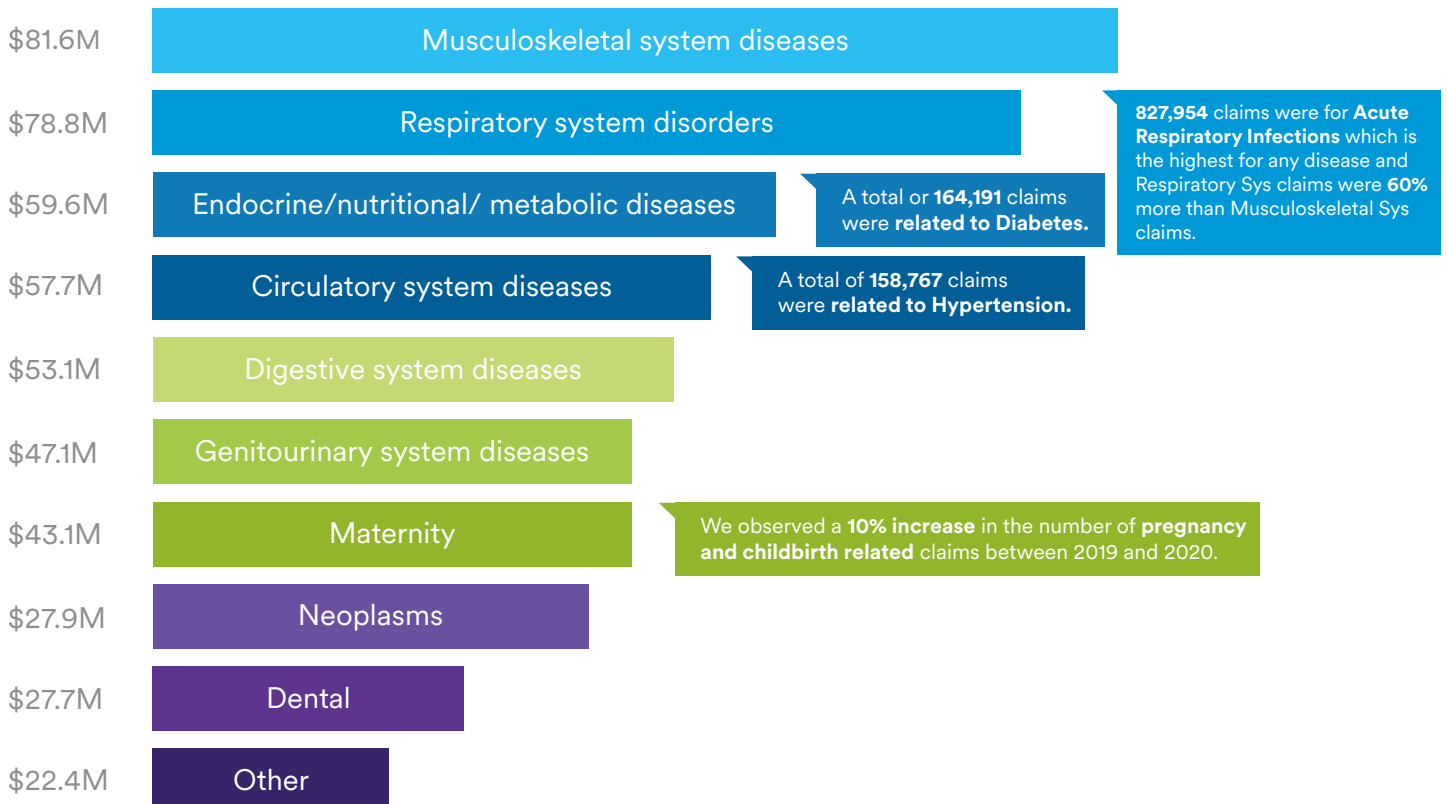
$81.6M Musculoskeletal system diseases

$78.8M Respiratory system disorders

827,954 claims were for Acute Respiratory Infections which is the highest for any disease and Respiratory Sys claims were 60% more than Musculoskeletal Sys claims.

$59.6M Endocrine/nutritional/ metabolic diseases

A total or 164,191 claims were related to Diabetes.

$57.7M Circulatory system diseases

A total of 158,767 claims were related to Hypertension.

$53.1M Digestive system diseases

$47.1M Genitourinary system diseases

$43.1M Maternity

We observed a 10% increase in the number of pregnancy and childbirth related claims between 2019 and 2020.

$27.9M Neoplasms

$27.7M Dental

$22.4M Other